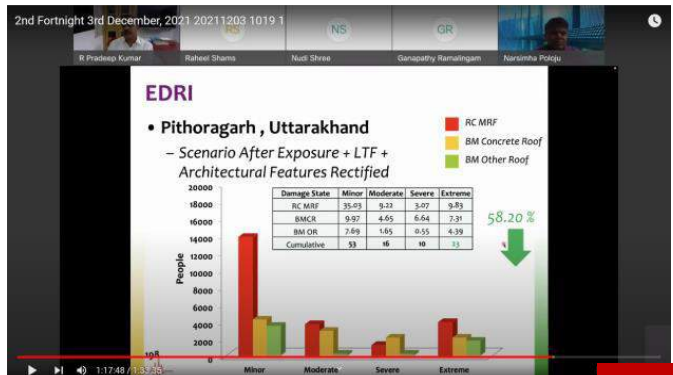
2nd Fortnight 3rd December, 2021 20211203 1019 1

RS
R Pradeep Kumar
Raheel Shams
NS
Nudi Shree
GR
Ganapathy Ramalingam
Narsimha Potoju

EDRI

• Pithoragarh , Uttarakhand

– Scenario After Exposure + LTF + Architectural Features Rectified

RC MRF
BM Concrete Roof
BM Other Roof

| Damage State | Minor | Moderate | Severe | Extreme |
|---|---|---|---|---|
| RC MRF | 35.03 | 9.22 | 3.07 | 9.83 |
| BMCR | 9.97 | 4.65 | 6.64 | 7.31 |
| BM OR | 7.69 | 1.65 | 0.55 | 4.39 |
| Cumulative | 53 | 16 | 10 | 23 |

58.20 %

20000
18000
16000
14000
12000
10000
8000
6000
4000
2000
0
People

Minor
Moderate
Severe
Extreme

1:17:48 / 1:32:36